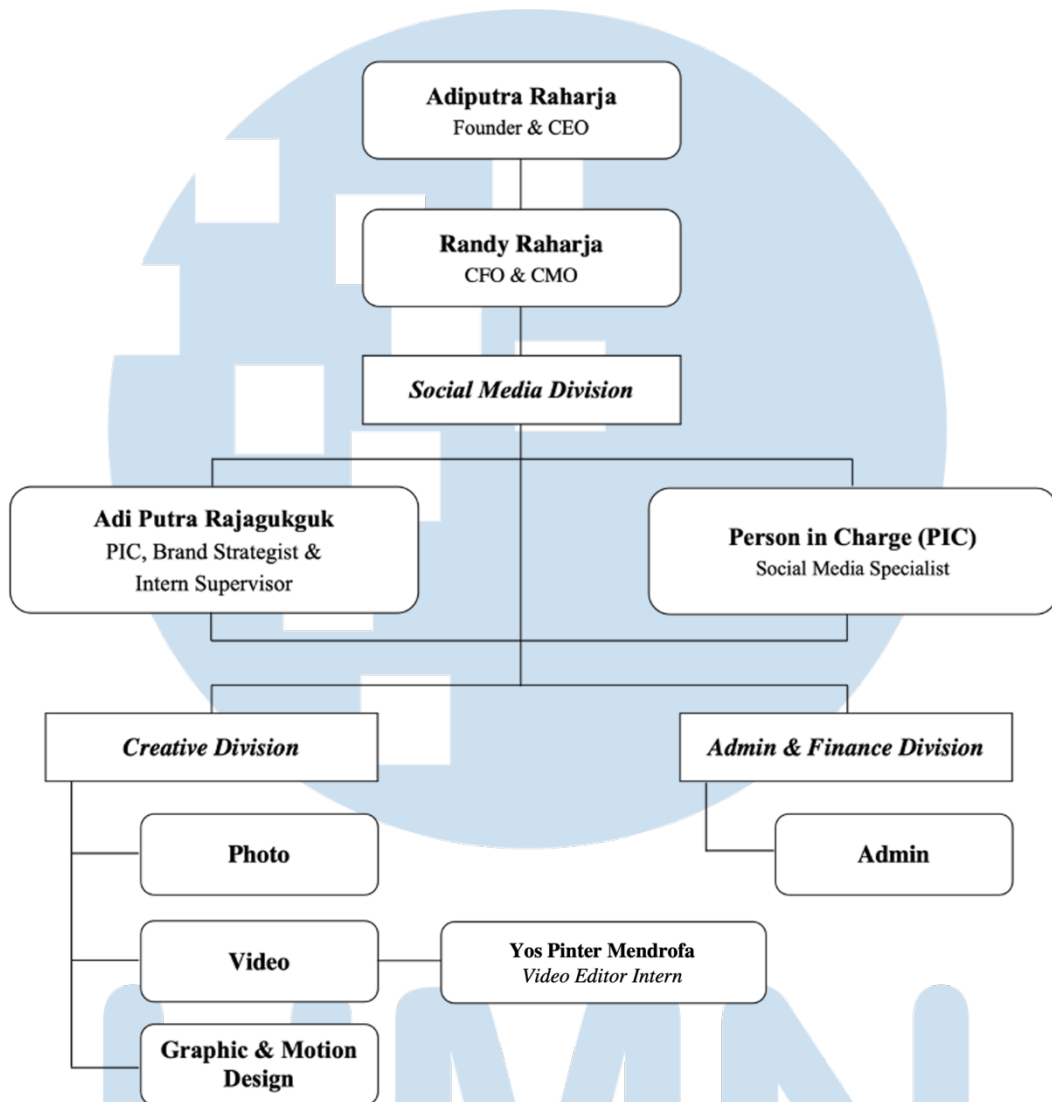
Adiputra Raharja
Founder & CEO

Randy Raharja
CFO & CMO

Social Media Division

Adi Putra Rajagukguk
PIC, Brand Strategist & Intern Supervisor

Person in Charge (PIC)
Social Media Specialist

Creative Division

Admin & Finance Division

Photo

Admin

Video

Yos Pinter Mendrofa
Video Editor Intern

Graphic & Motion Design